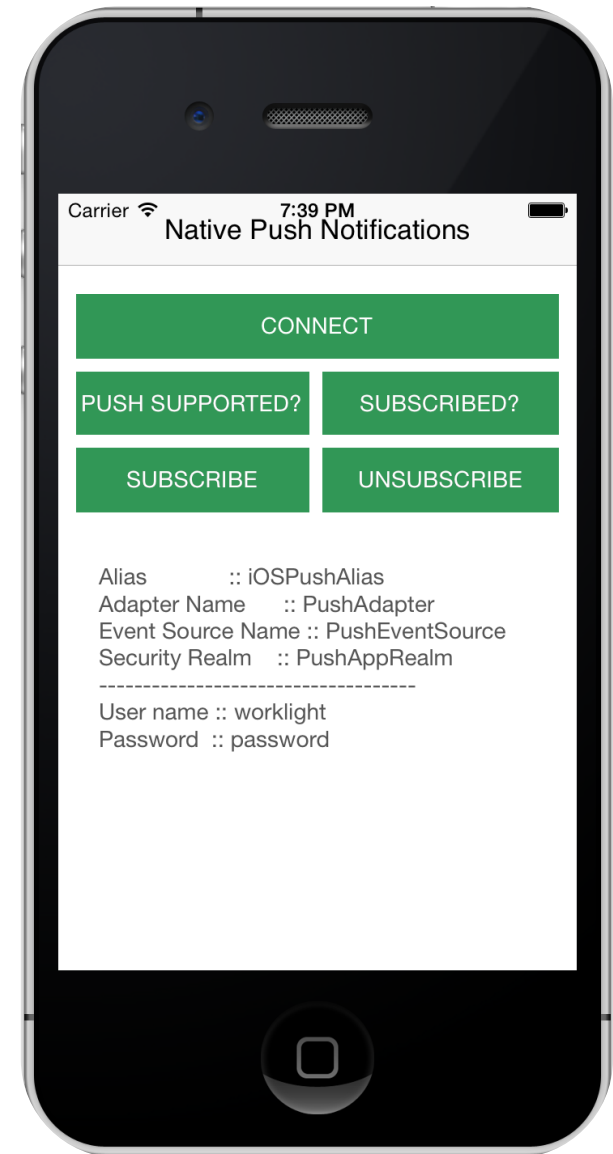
Carrier 7:39 PM
Native Push Notifications

CONNECT

PUSH SUPPORTED?

SUBSCRIBED?

SUBSCRIBE

UNSUBSCRIBE

Alias :: iOSPushAlias
Adapter Name :: PushAdapter
Event Source Name :: PushEventSource
Security Realm :: PushAppRealm
------------------------------------
User name :: worklight
Password :: password